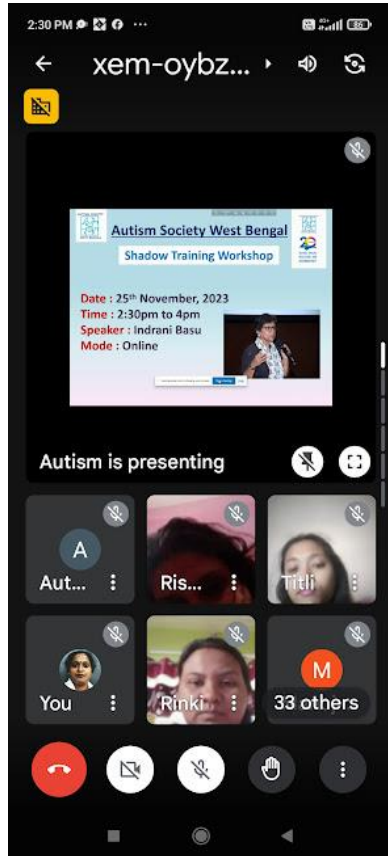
2:30 PM

xem-oybz...

Autism Society West Bengal

Shadow Training Workshop

Date : 25th November, 2023
Time : 2:30pm to 4pm
Speaker : Indrani Basu
Mode : Online

Autism is presenting

A
Aut...

Ris...

Titli

You

Rinki

M
33 others